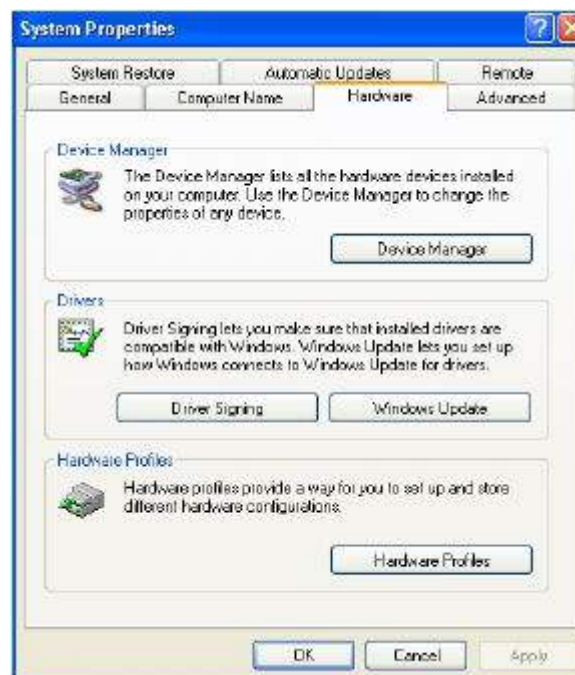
System Properties

System Restore | Automatic Updates | Remote
General | Computer Name | Hardware | Advanced

Device Manager

The Device Manager lists all the hardware devices installed on your computer. Use the Device Manager to change the properties of any device.

Device Manager

Drivers

Driver Signing lets you make sure that installed drivers are compatible with Windows. Windows Update lets you set up how Windows connects to Windows Update for drivers.

Driver Signing

Windows Update

Hardware Profiles

Hardware profiles provide a way for you to set up and store different hardware configurations.

Hardware Profiles

OK

Cancel

Apply